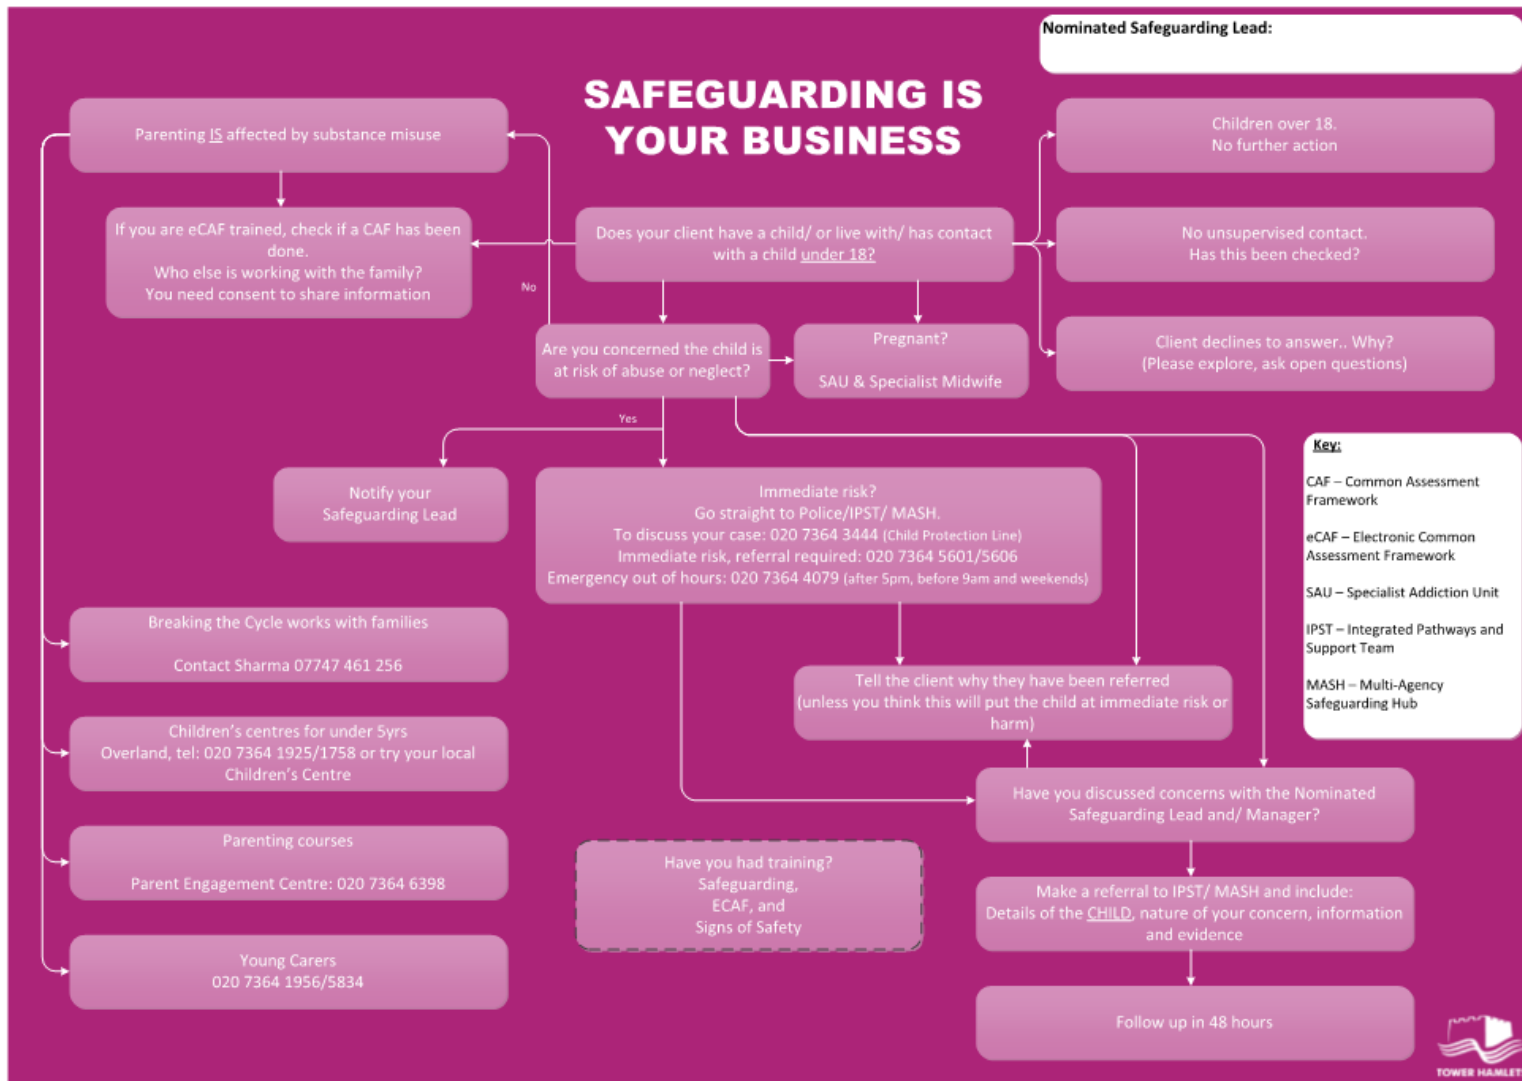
Nominated Safeguarding Lead:

SAFEGUARDING IS YOUR BUSINESS

Parenting IS affected by substance misuse

If you are eCAF trained, check if a CAF has been done.
Who else is working with the family?
You need consent to share information

Does your client have a child/ or live with/ has contact with a child under 18?

Children over 18.
No further action

No unsupervised contact.
Has this been checked?

Client declines to answer.. Why?
(Please explore, ask open questions)

No

Are you concerned the child is at risk of abuse or neglect?

Pregnant?

SAU & Specialist Midwife

Yes

Notify your Safeguarding Lead

Immediate risk?
Go straight to Police/IPST/ MASH.
To discuss your case: 020 7364 3444 (Child Protection Line)
Immediate risk, referral required: 020 7364 5601/5606
Emergency out of hours: 020 7364 4079 (after 5pm, before 9am and weekends)

Key:

CAF – Common Assessment Framework

eCAF – Electronic Common Assessment Framework

SAU – Specialist Addiction Unit

IPST – Integrated Pathways and Support Team

MASH – Multi-Agency Safeguarding Hub

Breaking the Cycle works with families

Contact Sharma 07747 461 256

Tell the client why they have been referred
(unless you think this will put the child at immediate risk or harm)

Children's centres for under 5yrs
Overland, tel: 020 7364 1925/1758 or try your local Children's Centre

Have you discussed concerns with the Nominated Safeguarding Lead and/ Manager?

Parenting courses

Parent Engagement Centre: 020 7364 6398

Have you had training?
Safeguarding,
ECAF, and
Signs of Safety

Make a referral to IPST/ MASH and include:
Details of the CHILD, nature of your concern, information and evidence

Young Carers
020 7364 1956/5834

Follow up in 48 hours

TOWER HAMLETS